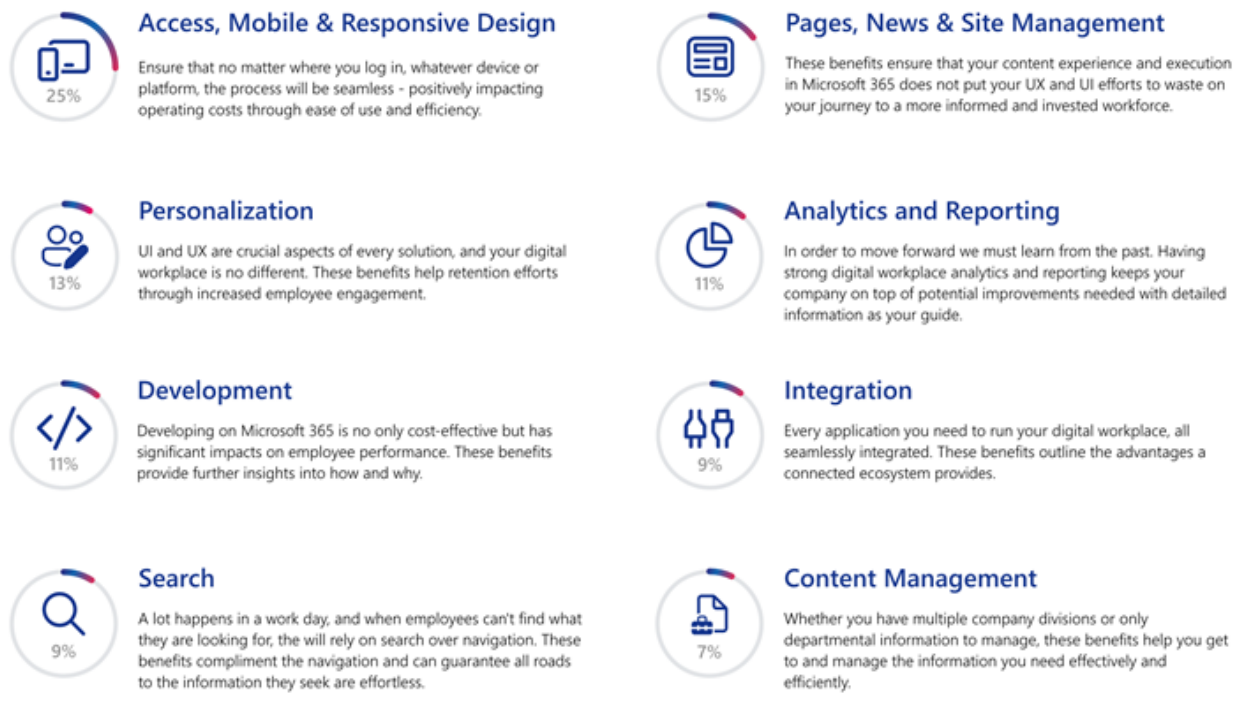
25%

Access, Mobile & Responsive Design

Ensure that no matter where you log in, whatever device or platform, the process will be seamless - positively impacting operating costs through ease of use and efficiency.

13%

Personalization

UI and UX are crucial aspects of every solution, and your digital workplace is no different. These benefits help retention efforts through increased employee engagement.

11%

Development

Developing on Microsoft 365 is no only cost-effective but has significant impacts on employee performance. These benefits provide further insights into how and why.

9%

Search

A lot happens in a work day, and when employees can't find what they are looking for, the will rely on search over navigation. These benefits compliment the navigation and can guarantee all roads to the information they seek are effortless.

15%

Pages, News & Site Management

These benefits ensure that your content experience and execution in Microsoft 365 does not put your UX and UI efforts to waste on your journey to a more informed and invested workforce.

11%

Analytics and Reporting

In order to move forward we must learn from the past. Having strong digital workplace analytics and reporting keeps your company on top of potential improvements needed with detailed information as your guide.

9%

Integration

Every application you need to run your digital workplace, all seamlessly integrated. These benefits outline the advantages a connected ecosystem provides.

7%

Content Management

Whether you have multiple company divisions or only departmental information to manage, these benefits help you get to and manage the information you need effectively and efficiently.